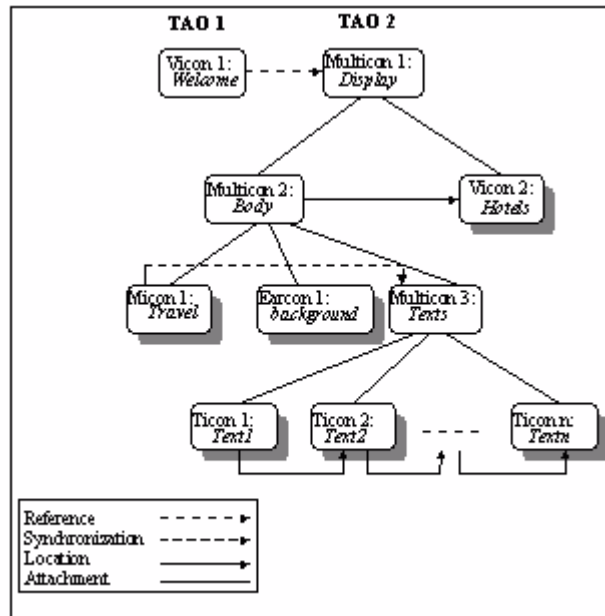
TAO 1

TAO 2

Vicon 1: *Welcome*

Multicon 1: *Display*

Multicon 2: *Body*

Vicon 2: *Hotels*

Micon 1: *Travel*

Excon 1: *background*

Multicon 3: *Texts*

Ticon 1: *Text1*

Ticon 2: *Text2*

- - - -

Ticon n: *Textn*

Reference

Synchronization

Location

Attachment